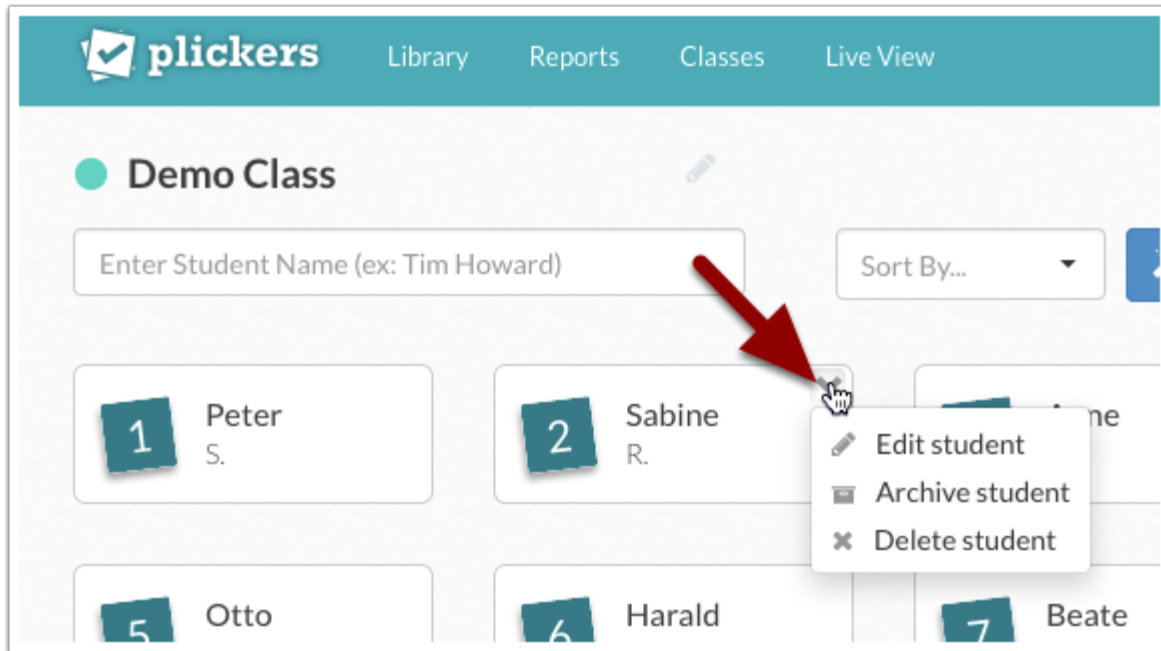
plickers Library Reports Classes Live View

Demo Class

Enter Student Name (ex: Tim Howard)

Sort By...

1 Peter S.

2 Sabine R.

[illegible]ne

Edit student
Archive student
Delete student

5 Otto

6 Harald

7 Beate